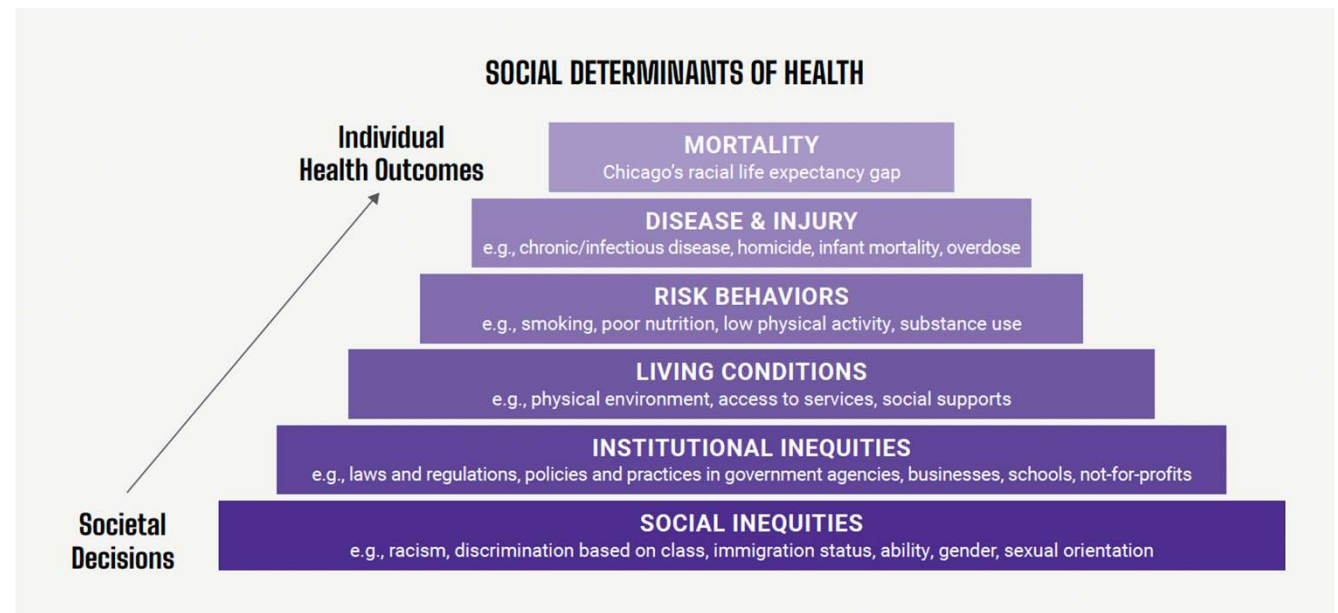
SOCIAL DETERMINANTS OF HEALTH

Individual Health Outcomes

MORTALITY
Chicago's racial life expectancy gap

DISEASE & INJURY
e.g., chronic/infectious disease, homicide, infant mortality, overdose

RISK BEHAVIORS
e.g., smoking, poor nutrition, low physical activity, substance use

LIVING CONDITIONS
e.g., physical environment, access to services, social supports

INSTITUTIONAL INEQUITIES
e.g., laws and regulations, policies and practices in government agencies, businesses, schools, not-for-profits

Societal Decisions

SOCIAL INEQUITIES
e.g., racism, discrimination based on class, immigration status, ability, gender, sexual orientation